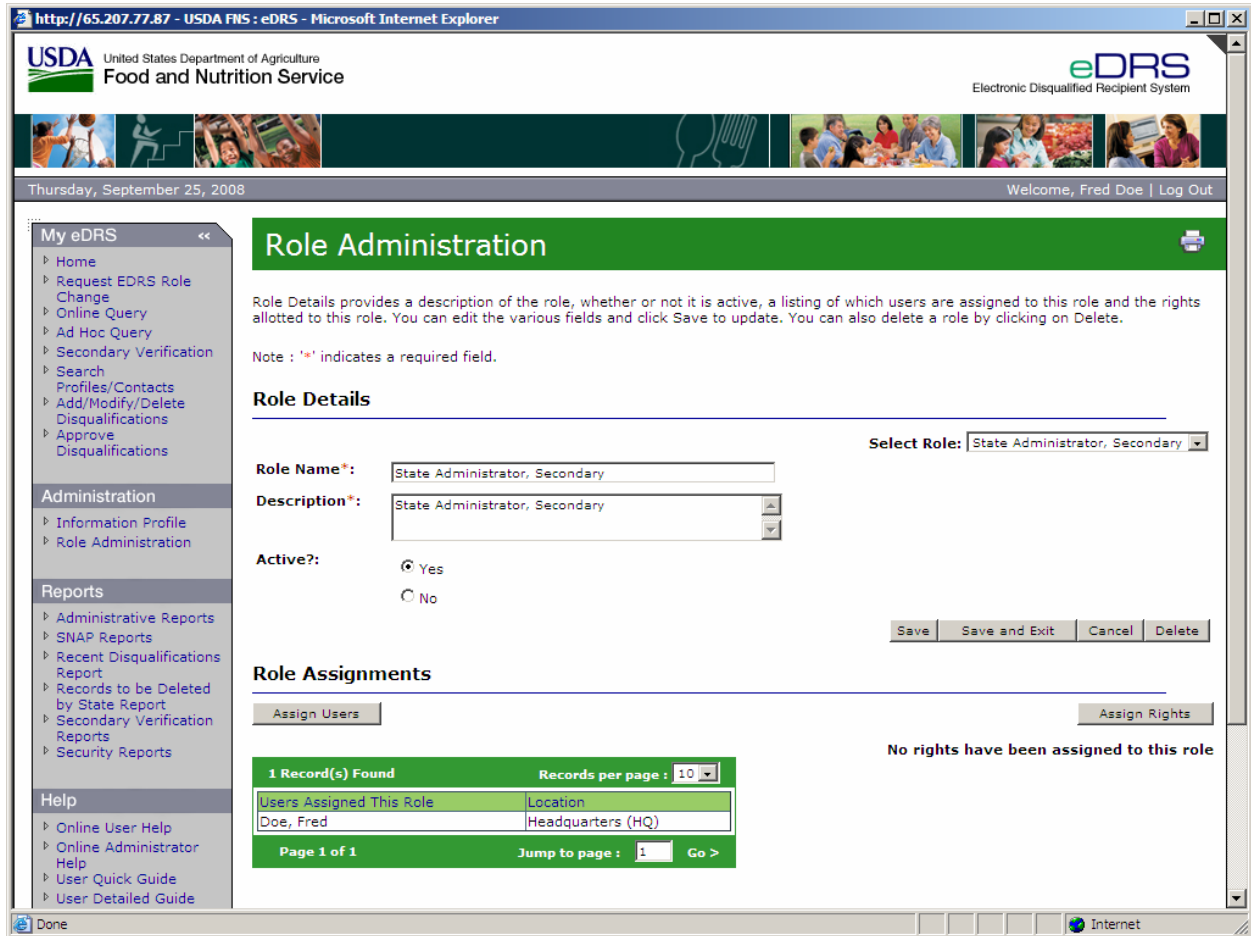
http://65.207.77.87 - USDA FNS : eDRS - Microsoft Internet Explorer

USDA United States Department of Agriculture
Food and Nutrition Service

eDRS
Electronic Disqualified Recipient System

Thursday, September 25, 2008

Welcome, Fred Doe | Log Out

My eDRS
Home
Request EDRS Role Change
Online Query
Ad Hoc Query
Secondary Verification
Search Profiles/Contacts
Add/Modify/Delete Disqualifications
Approve Disqualifications

Administration
Information Profile
Role Administration

Reports
Administrative Reports
SNAP Reports
Recent Disqualifications Report
Records to be Deleted by State Report
Secondary Verification Reports
Security Reports

Help
Online User Help
Online Administrator Help
User Quick Guide
User Detailed Guide

Role Administration

Role Details provides a description of the role, whether or not it is active, a listing of which users are assigned to this role and the rights allotted to this role. You can edit the various fields and click Save to update. You can also delete a role by clicking on Delete.

Note : '*' indicates a required field.

Role Details

Select Role: State Administrator, Secondary

Role Name*: State Administrator, Secondary

Description*: State Administrator, Secondary

Active?:
Yes
No

Save | Save and Exit | Cancel | Delete

Role Assignments

Assign Users

Assign Rights

No rights have been assigned to this role

1 Record(s) Found
Records per page : 10

| Users Assigned This Role | Location |
|---|---|
| Doe, Fred | Headquarters (HQ) |

Page 1 of 1
Jump to page : 1 Go >

Done
Internet